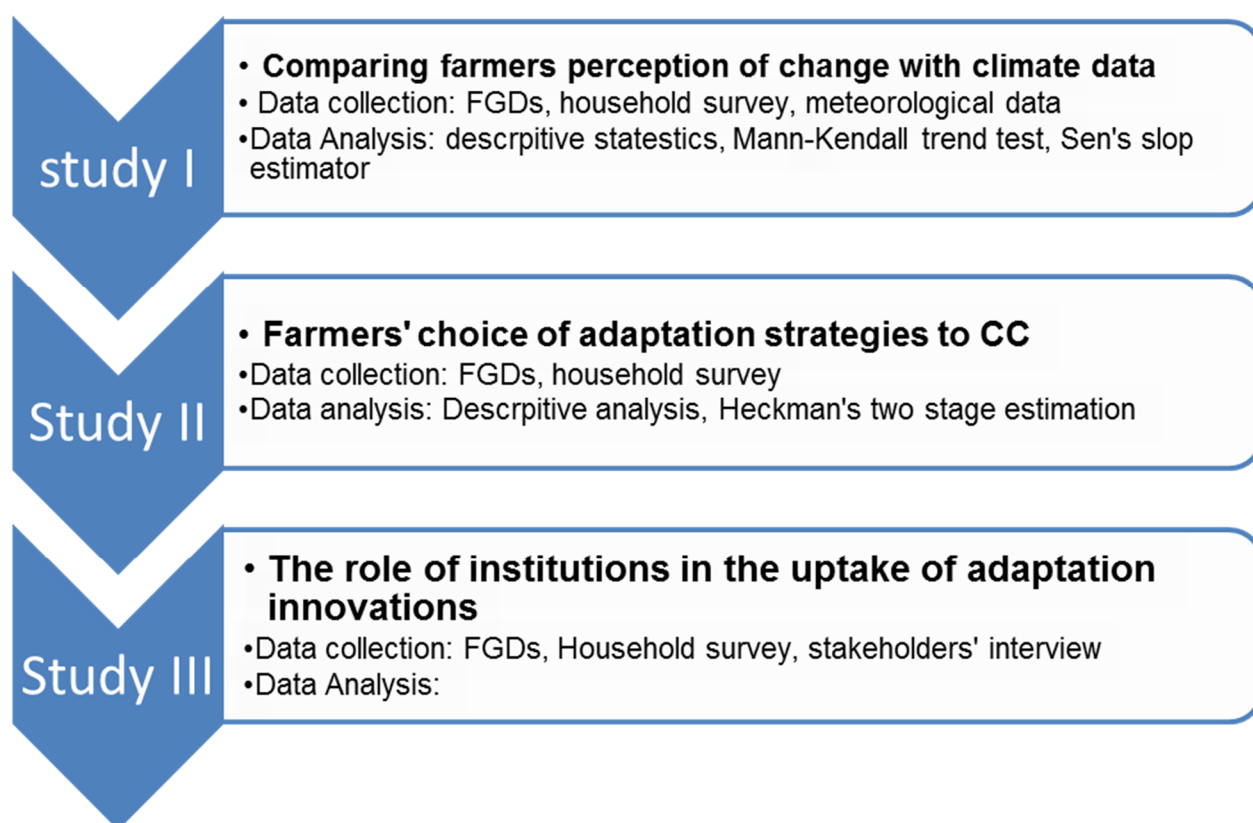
study I

• Comparing farmers perception of change with climate data
• Data collection: FGDs, household survey, meteorological data
•Data Analysis: descrpitive statestics, Mann-Kendall trend test, Sen's slop estimator

Study II

• Farmers' choice of adaptation strategies to CC
•Data collection: FGDs, household survey
•Data analysis: Descrpitive analysis, Heckman's two stage estimation

Study III

• The role of institutions in the uptake of adaptation innovations
•Data collection: FGDs, Household survey, stakeholders' interview
•Data Analysis: